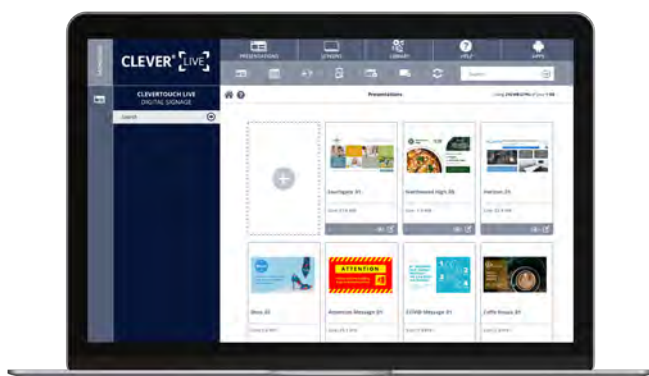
CLEVER LIVE

PRESENTATIONS
SCREENS
LIBRARY
HELP
APPS

Search

CLEVERTOUCH LIVE
DIGITAL SIGNAGE

Search

Presentations

Eastgate 01
Northwood High 06
Horizon 01

Shoe 02
Attention Message 01
COVID Message 01
Caffe Nuovo 01

ATTENTION